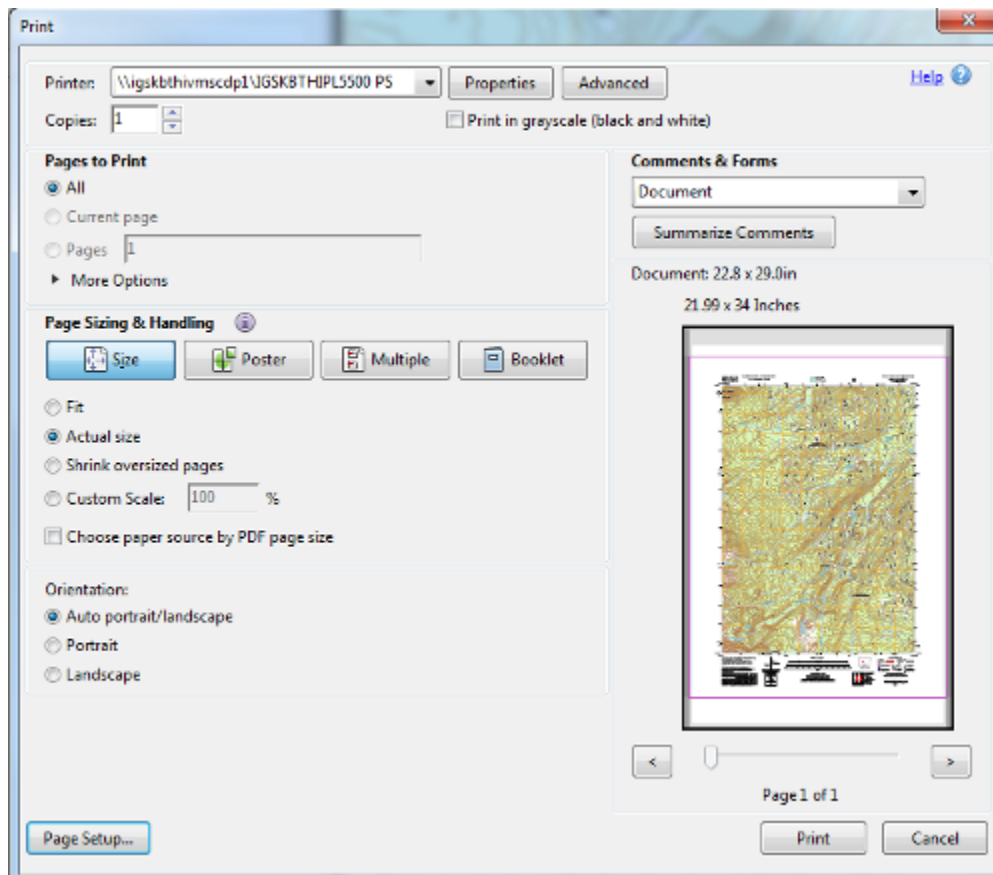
Print

Printer: \\igskbthivmscdp1\IGSKBTHIPL5500 PS Properties Advanced Help

Copies: 1

Print in grayscale (black and white)

Pages to Print

All

Current page

Pages 1

More Options

Page Sizing & Handling

Size Poster Multiple Booklet

Fit

Actual size

Shrink oversized pages

Custom Scale: 100 %

Choose paper source by PDF page size

Orientation:

Auto portrait/landscape

Portrait

Landscape

Comments & Forms

Document

Summarize Comments

Document: 22.8 x 29.0in

21.99 x 34 Inches

<

>

Page 1 of 1

Page Setup...

Print

Cancel